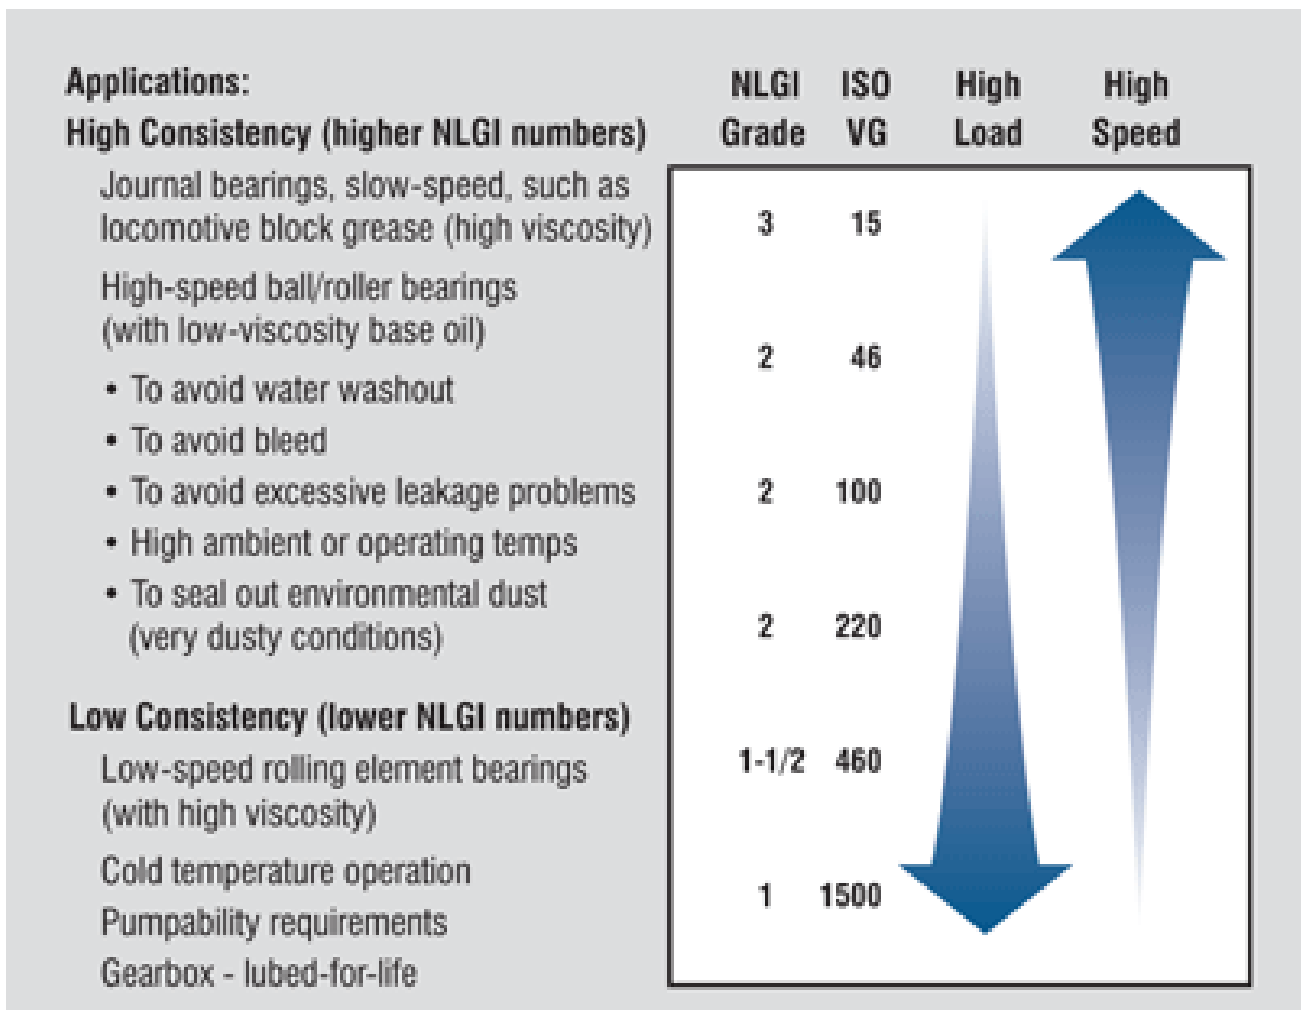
Applications:
High Consistency (higher NLGI numbers)

Journal bearings, slow-speed, such as locomotive block grease (high viscosity)

High-speed ball/roller bearings (with low-viscosity base oil)

• To avoid water washout
• To avoid bleed
• To avoid excessive leakage problems
• High ambient or operating temps
• To seal out environmental dust (very dusty conditions)

Low Consistency (lower NLGI numbers)

Low-speed rolling element bearings (with high viscosity)

Cold temperature operation

Pumpability requirements

Gearbox - lubed-for-life

| NLGI Grade | ISO VG |
|---|---|
| 3 | 15 |
| 2 | 46 |
| 2 | 100 |
| 2 | 220 |
| 1-1/2 | 460 |
| 1 | 1500 |

High Load

High Speed